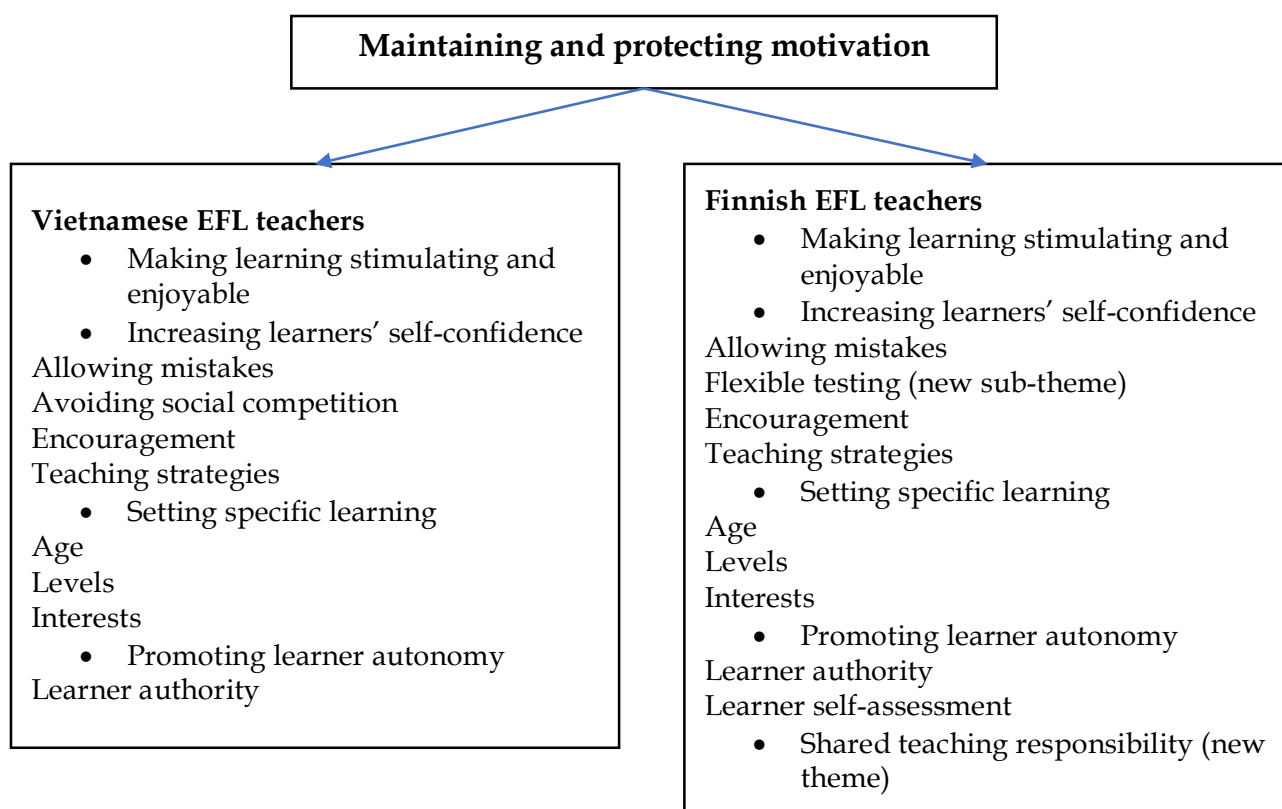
Maintaining and protecting motivation

Vietnamese EFL teachers
- Making learning stimulating and enjoyable
- Increasing learners' self-confidence

Allowing mistakes
Avoiding social competition
Encouragement
Teaching strategies
- Setting specific learning

Age
Levels
Interests
- Promoting learner autonomy

Learner authority

Finnish EFL teachers
- Making learning stimulating and enjoyable
- Increasing learners' self-confidence

Allowing mistakes
Flexible testing (new sub-theme)
Encouragement
Teaching strategies
- Setting specific learning

Age
Levels
Interests
- Promoting learner autonomy

Learner authority
Learner self-assessment
- Shared teaching responsibility (new theme)